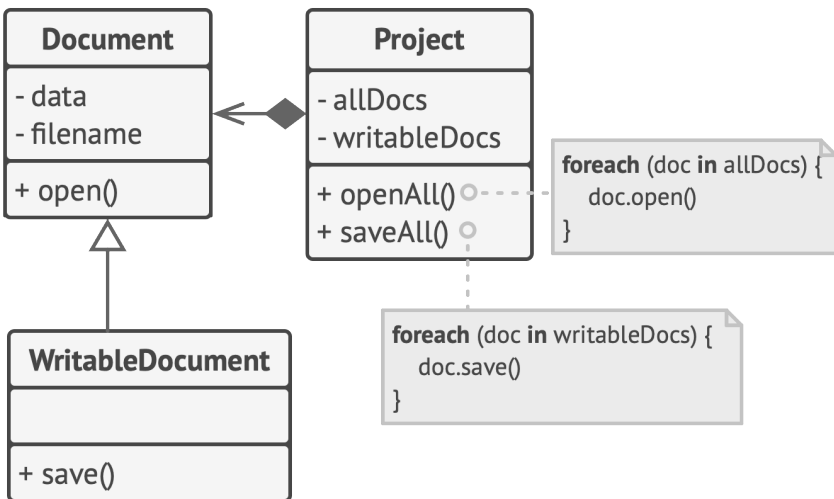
Document

- data
- filename

+ open()

Project

- allDocs
- writableDocs

+ openAll()
+ saveAll()

foreach (doc in allDocs) {
doc.open()
}

foreach (doc in writableDocs) {
doc.save()
}

WritableDocument

+ save()